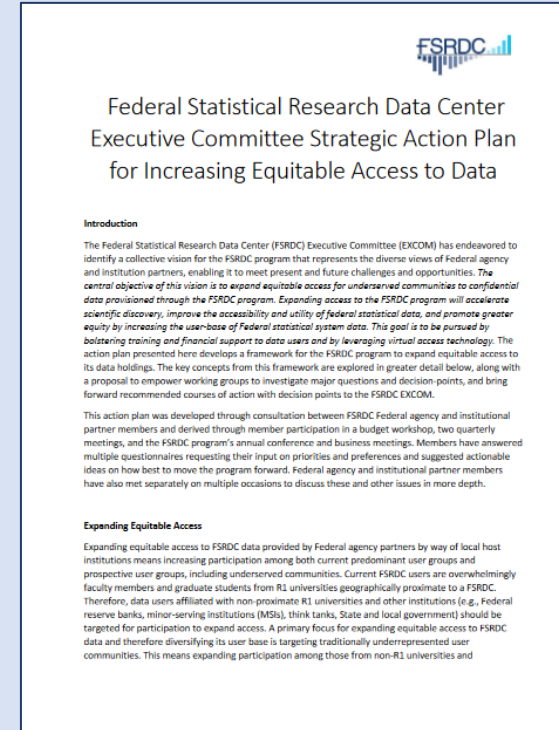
FSRDC

Federal Statistical Research Data Center Executive Committee Strategic Action Plan for Increasing Equitable Access to Data

Introduction

The Federal Statistical Research Data Center (FSRDC) Executive Committee (EXCOM) has endeavored to identify a collective vision for the FSRDC program that represents the diverse views of Federal agency and institution partners, enabling it to meet present and future challenges and opportunities. The central objective of this vision is to expand equitable access for underserved communities to confidential data provisioned through the FSRDC program. Expanding access to the FSRDC program will accelerate scientific discovery, improve the accessibility and utility of federal statistical data, and promote greater equity by increasing the user-base of Federal statistical system data. This goal is to be pursued by bolstering training and financial support to data users and by leveraging virtual access technology. The action plan presented here develops a framework for the FSRDC program to expand equitable access to its data holdings. The key concepts from this framework are explored in greater detail below, along with a proposal to empower working groups to investigate major questions and decision-points, and bring forward recommended courses of action with decision points to the FSRDC EXCOM.

This action plan was developed through consultation between FSRDC Federal agency and institutional partner members and derived through member participation in a budget workshop, two quarterly meetings, and the FSRDC program's annual conference and business meetings. Members have answered multiple questionnaires requesting their input on priorities and preferences and suggested actionable ideas on how best to move the program forward. Federal agency and institutional partner members have also met separately on multiple occasions to discuss these and other issues in more depth.

Expanding Equitable Access

Expanding equitable access to FSRDC data provided by Federal agency partners by way of local host institutions means increasing participation among both current predominant user groups and prospective user groups, including underserved communities. Current FSRDC users are overwhelmingly faculty members and graduate students from R1 universities geographically proximate to a FSRDC. Therefore, data users affiliated with non-proximate R1 universities and other institutions (e.g., Federal reserve banks, minor-serving institutions (MSIs), think tanks, State and local government) should be targeted for participation to expand access. A primary focus for expanding equitable access to FSRDC data and therefore diversifying its user base is targeting traditionally underrepresented user communities. This means expanding participation among those from non-R1 universities and